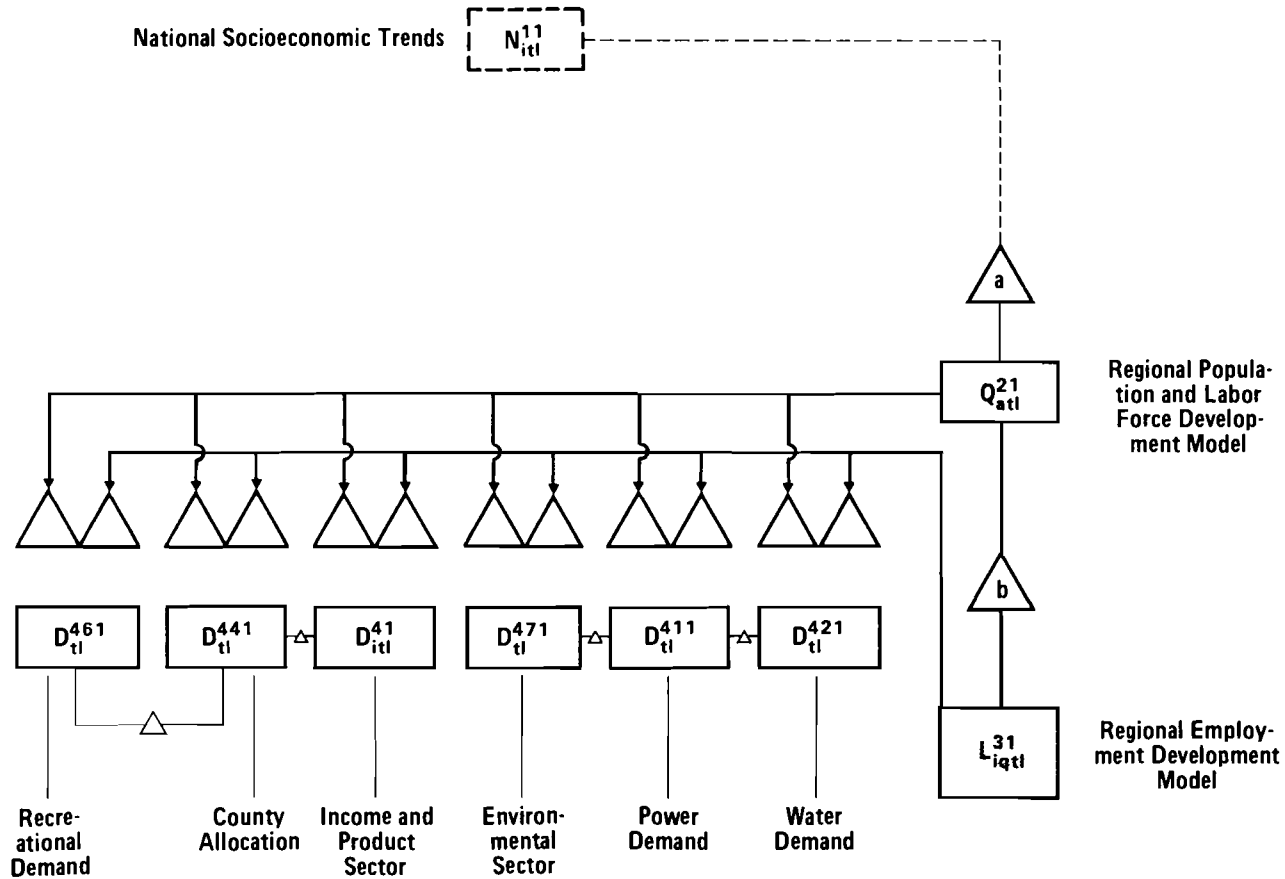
National Socioeconomic Trends $N_{itl}^{11}$

a

Regional Population and Labor Force Development Model

$Q_{atl}^{21}$

b

$L_{iqtl}^{31}$

Regional Employment Development Model

$D_{tl}^{461}$

$D_{tl}^{441}$

$D_{itl}^{41}$

$D_{tl}^{471}$

$D_{tl}^{411}$

$D_{tl}^{421}$

Recreational Demand

County Allocation

Income and Product Sector

Environmental Sector

Power Demand

Water Demand